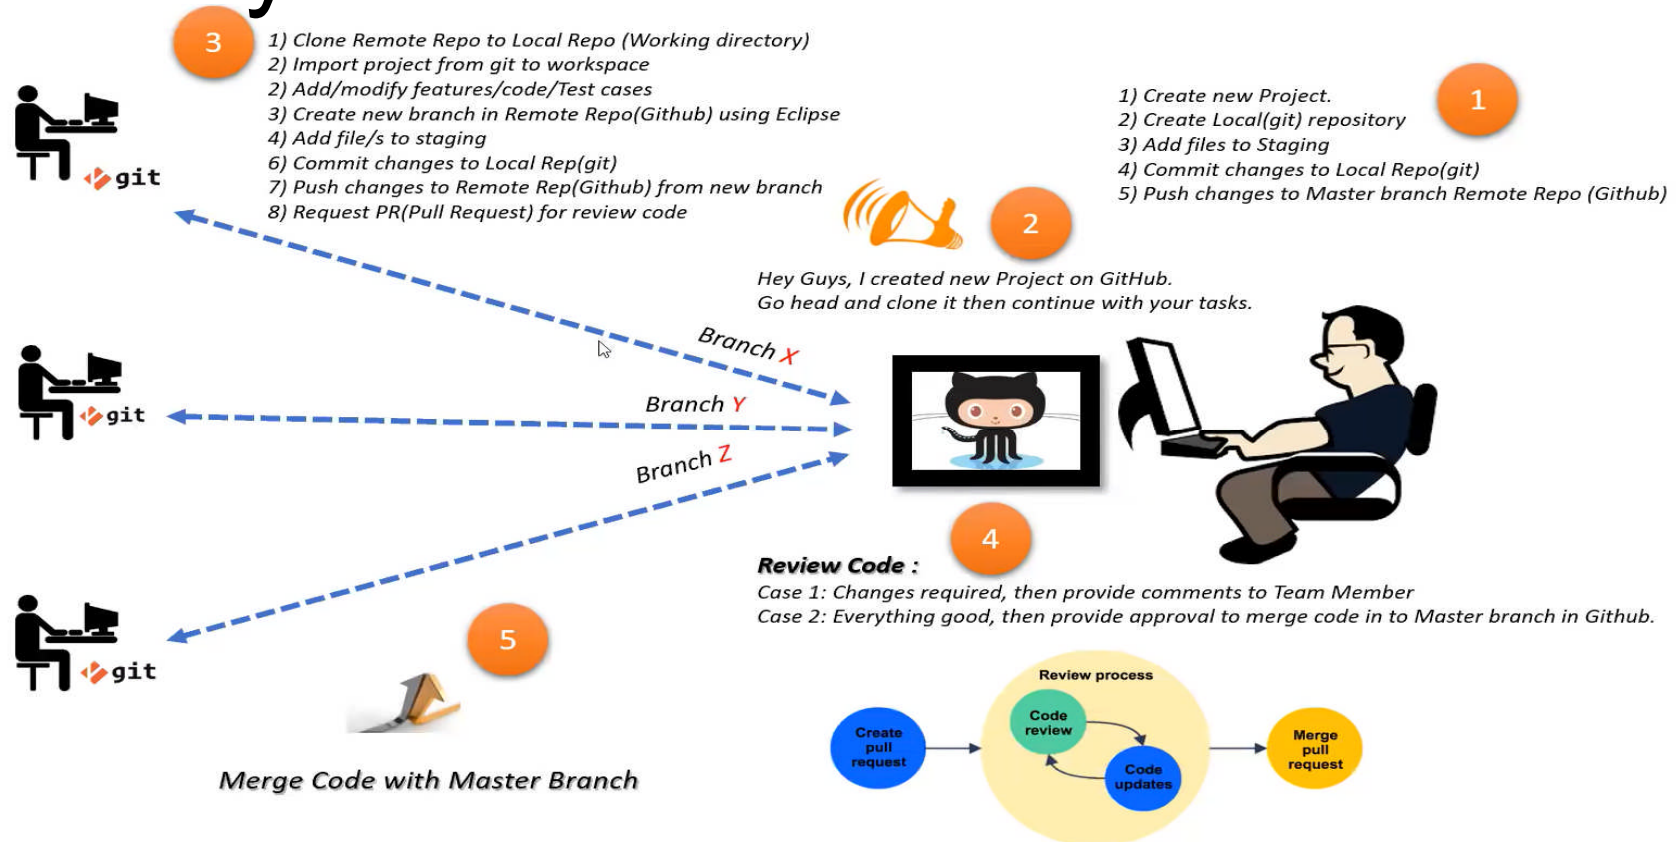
3

1) Clone Remote Repo to Local Repo (Working directory)
2) Import project from git to workspace
2) Add/modify features/code/Test cases
3) Create new branch in Remote Repo(Github) using Eclipse
4) Add file/s to staging
6) Commit changes to Local Rep(git)
7) Push changes to Remote Rep(Github) from new branch
8) Request PR(Pull Request) for review code

git

1) Create new Project.
2) Create Local(git) repository
3) Add files to Staging
4) Commit changes to Local Repo(git)
5) Push changes to Master branch Remote Repo (Github)

1

2

Hey Guys, I created new Project on GitHub.
Go head and clone it then continue with your tasks.

Branch X

git

Branch Y

Branch Z

4

Review Code :
Case 1: Changes required, then provide comments to Team Member
Case 2: Everything good, then provide approval to merge code in to Master branch in Github.

git

5

Merge Code with Master Branch

Create pull request

Review process

Code review

Code updates

Merge pull request